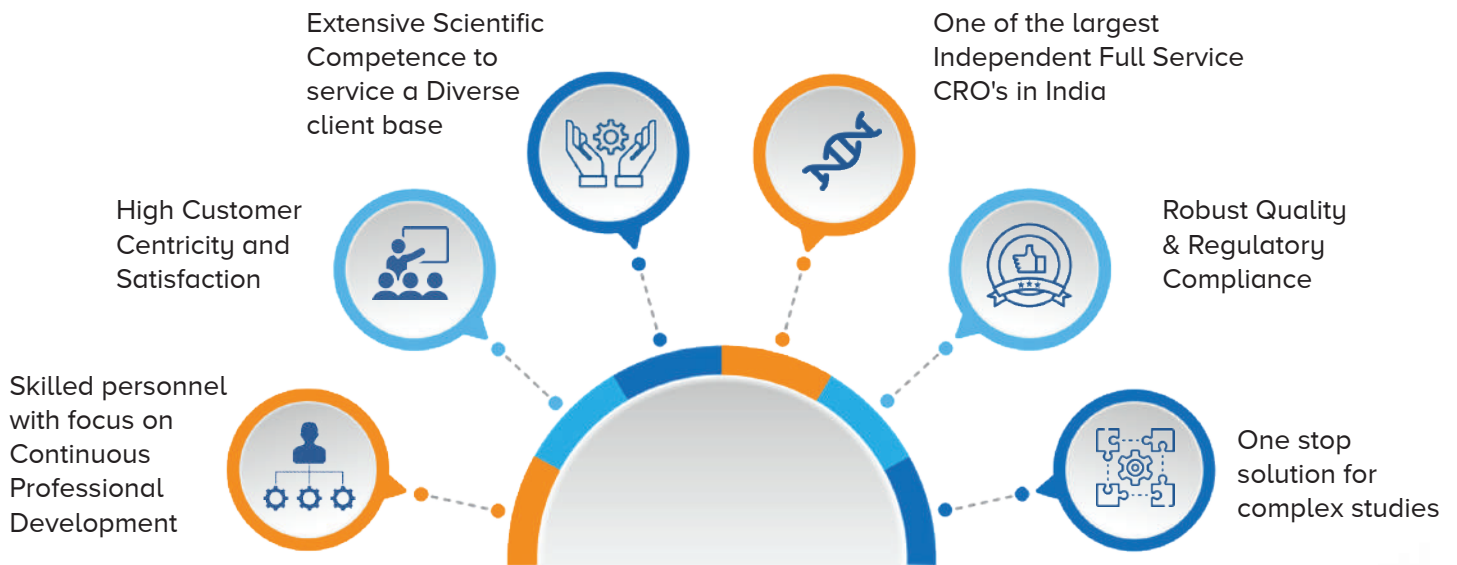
Extensive Scientific Competence to service a Diverse client base

One of the largest Independent Full Service CRO's in India

High Customer Centricity and Satisfaction

Robust Quality & Regulatory Compliance

Skilled personnel with focus on Continuous Professional Development

One stop solution for complex studies